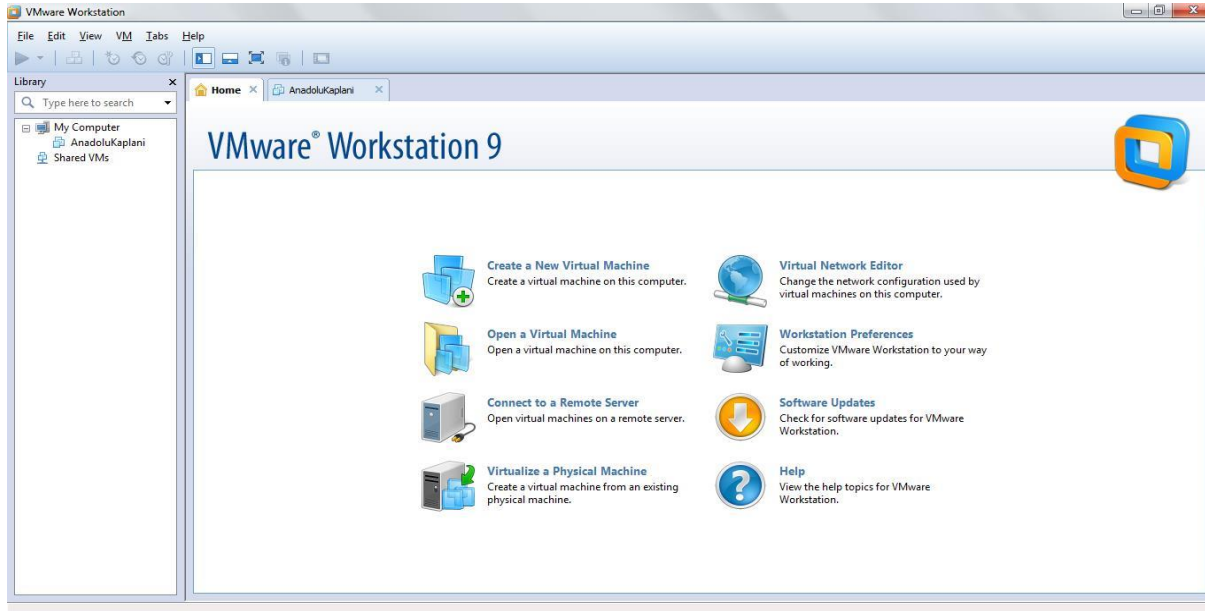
VMware Workstation

File Edit View VM Tabs Help

Library

Type here to search

My Computer
AnadoluKaplani
Shared VMs

Home
AnadoluKaplani

VMware® Workstation 9

Create a New Virtual Machine
Create a virtual machine on this computer.

Open a Virtual Machine
Open a virtual machine on this computer.

Connect to a Remote Server
Open virtual machines on a remote server.

Virtualize a Physical Machine
Create a virtual machine from an existing physical machine.

Virtual Network Editor
Change the network configuration used by virtual machines on this computer.

Workstation Preferences
Customize VMware Workstation to your way of working.

Software Updates
Check for software updates for VMware Workstation.

Help
View the help topics for VMware Workstation.